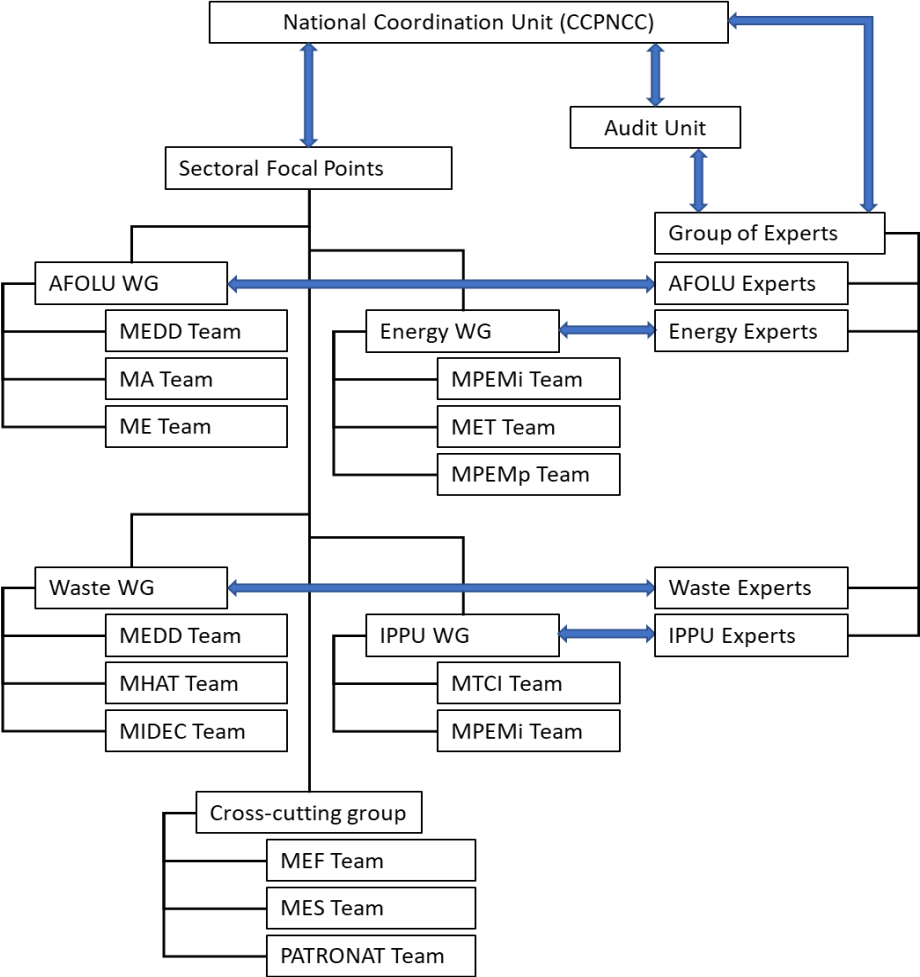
National Coordination Unit (CCPNCC)

Audit Unit

Sectoral Focal Points

Group of Experts

AFOLU WG

AFOLU Experts

MEDD Team

Energy WG

Energy Experts

MA Team

MPEMi Team

ME Team

MET Team

MPEMp Team

Waste WG

Waste Experts

MEDD Team

IPPU WG

IPPU Experts

MHAT Team

MTCI Team

MIDEC Team

MPEMi Team

Cross-cutting group

MEF Team

MES Team

PATRONAT Team